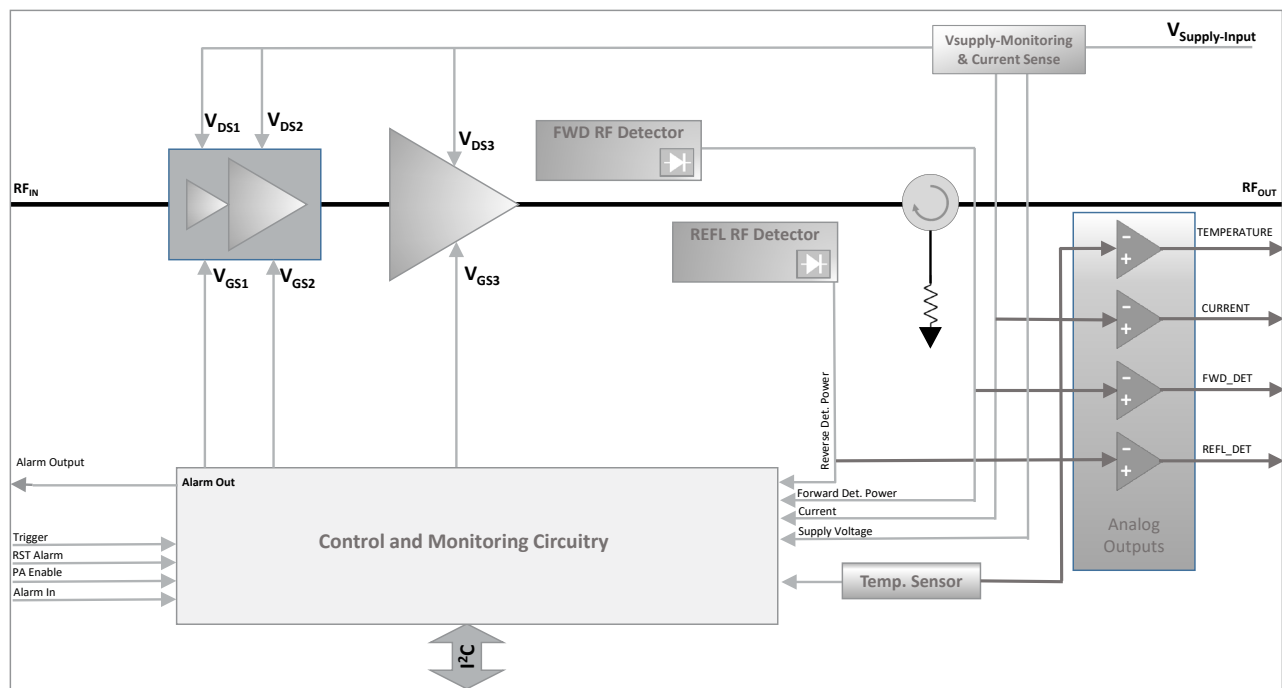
Vsupply-Monitoring & Current Sense

$V_{Supply-Input}$

$V_{DS1}$ $V_{DS2}$

$V_{DS3}$

FWD RF Detector

$RF_{IN}$

$RF_{OUT}$

REFL RF Detector

$V_{GS1}$ $V_{GS2}$

$V_{GS3}$

TEMPERATURE

CURRENT

FWD_DET

REFL_DET

Reverse Det. Power

Alarm Output

Alarm Out

Forward Det. Power

Current

Supply Voltage

Analog Outputs

Trigger

RST Alarm

PA Enable

Alarm In

Control and Monitoring Circuitry

Temp. Sensor

$I^2C$